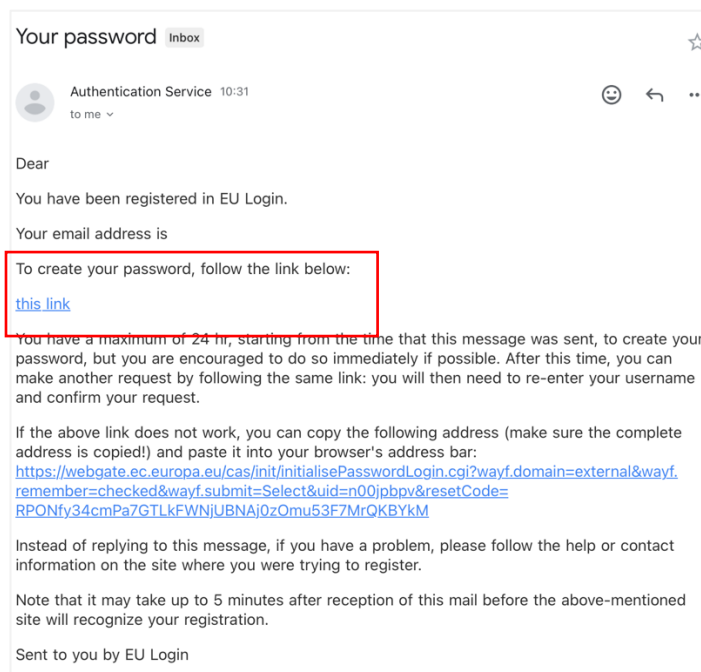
Your password Inbox

Authentication Service 10:31
to me

Dear

You have been registered in EU Login.

Your email address is

To create your password, follow the link below:

this link

You have a maximum of 24 hr, starting from the time that this message was sent, to create your password, but you are encouraged to do so immediately if possible. After this time, you can make another request by following the same link: you will then need to re-enter your username and confirm your request.

If the above link does not work, you can copy the following address (make sure the complete address is copied!) and paste it into your browser's address bar: https://webgate.ec.europa.eu/cas/init/initialisePasswordLogin.cgi?wayf.domain=external&wayf.remember=checked&wayf.submit=Select&uid=n00jpbpv&resetCode=RPONfy34cmPa7GTLkFWNjUBNAj0zOmu53F7MrQKBYkM

Instead of replying to this message, if you have a problem, please follow the help or contact information on the site where you were trying to register.

Note that it may take up to 5 minutes after reception of this mail before the above-mentioned site will recognize your registration.

Sent to you by EU Login